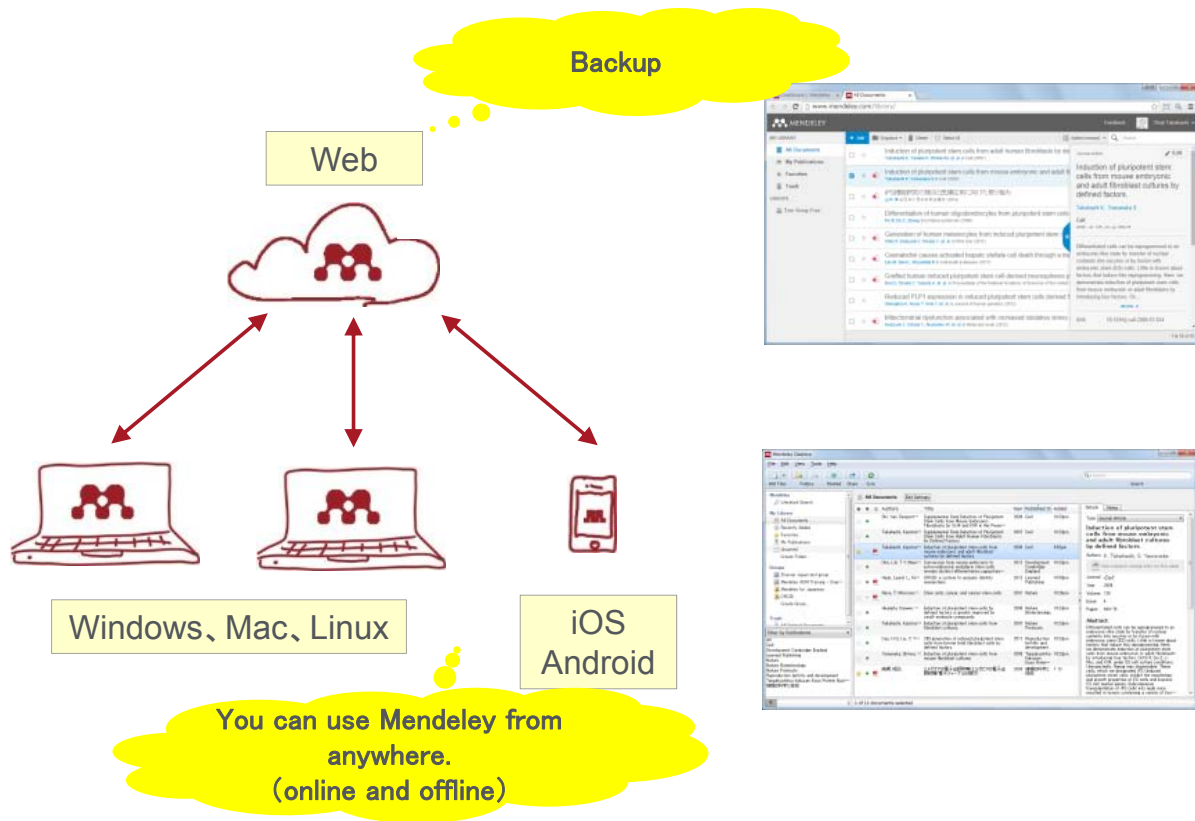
Backup

Web

Windows、Mac、Linux

iOS
Android

You can use Mendeley from anywhere.
(online and offline)

MENDELEY

All Documents

Induction of pluripotent stem cells from mouse embryonic and adult fibroblast cultures by defined factors.

Mendeley Desktop

All Documents

Induction of pluripotent stem cells from mouse embryonic and adult fibroblast cultures by defined factors.